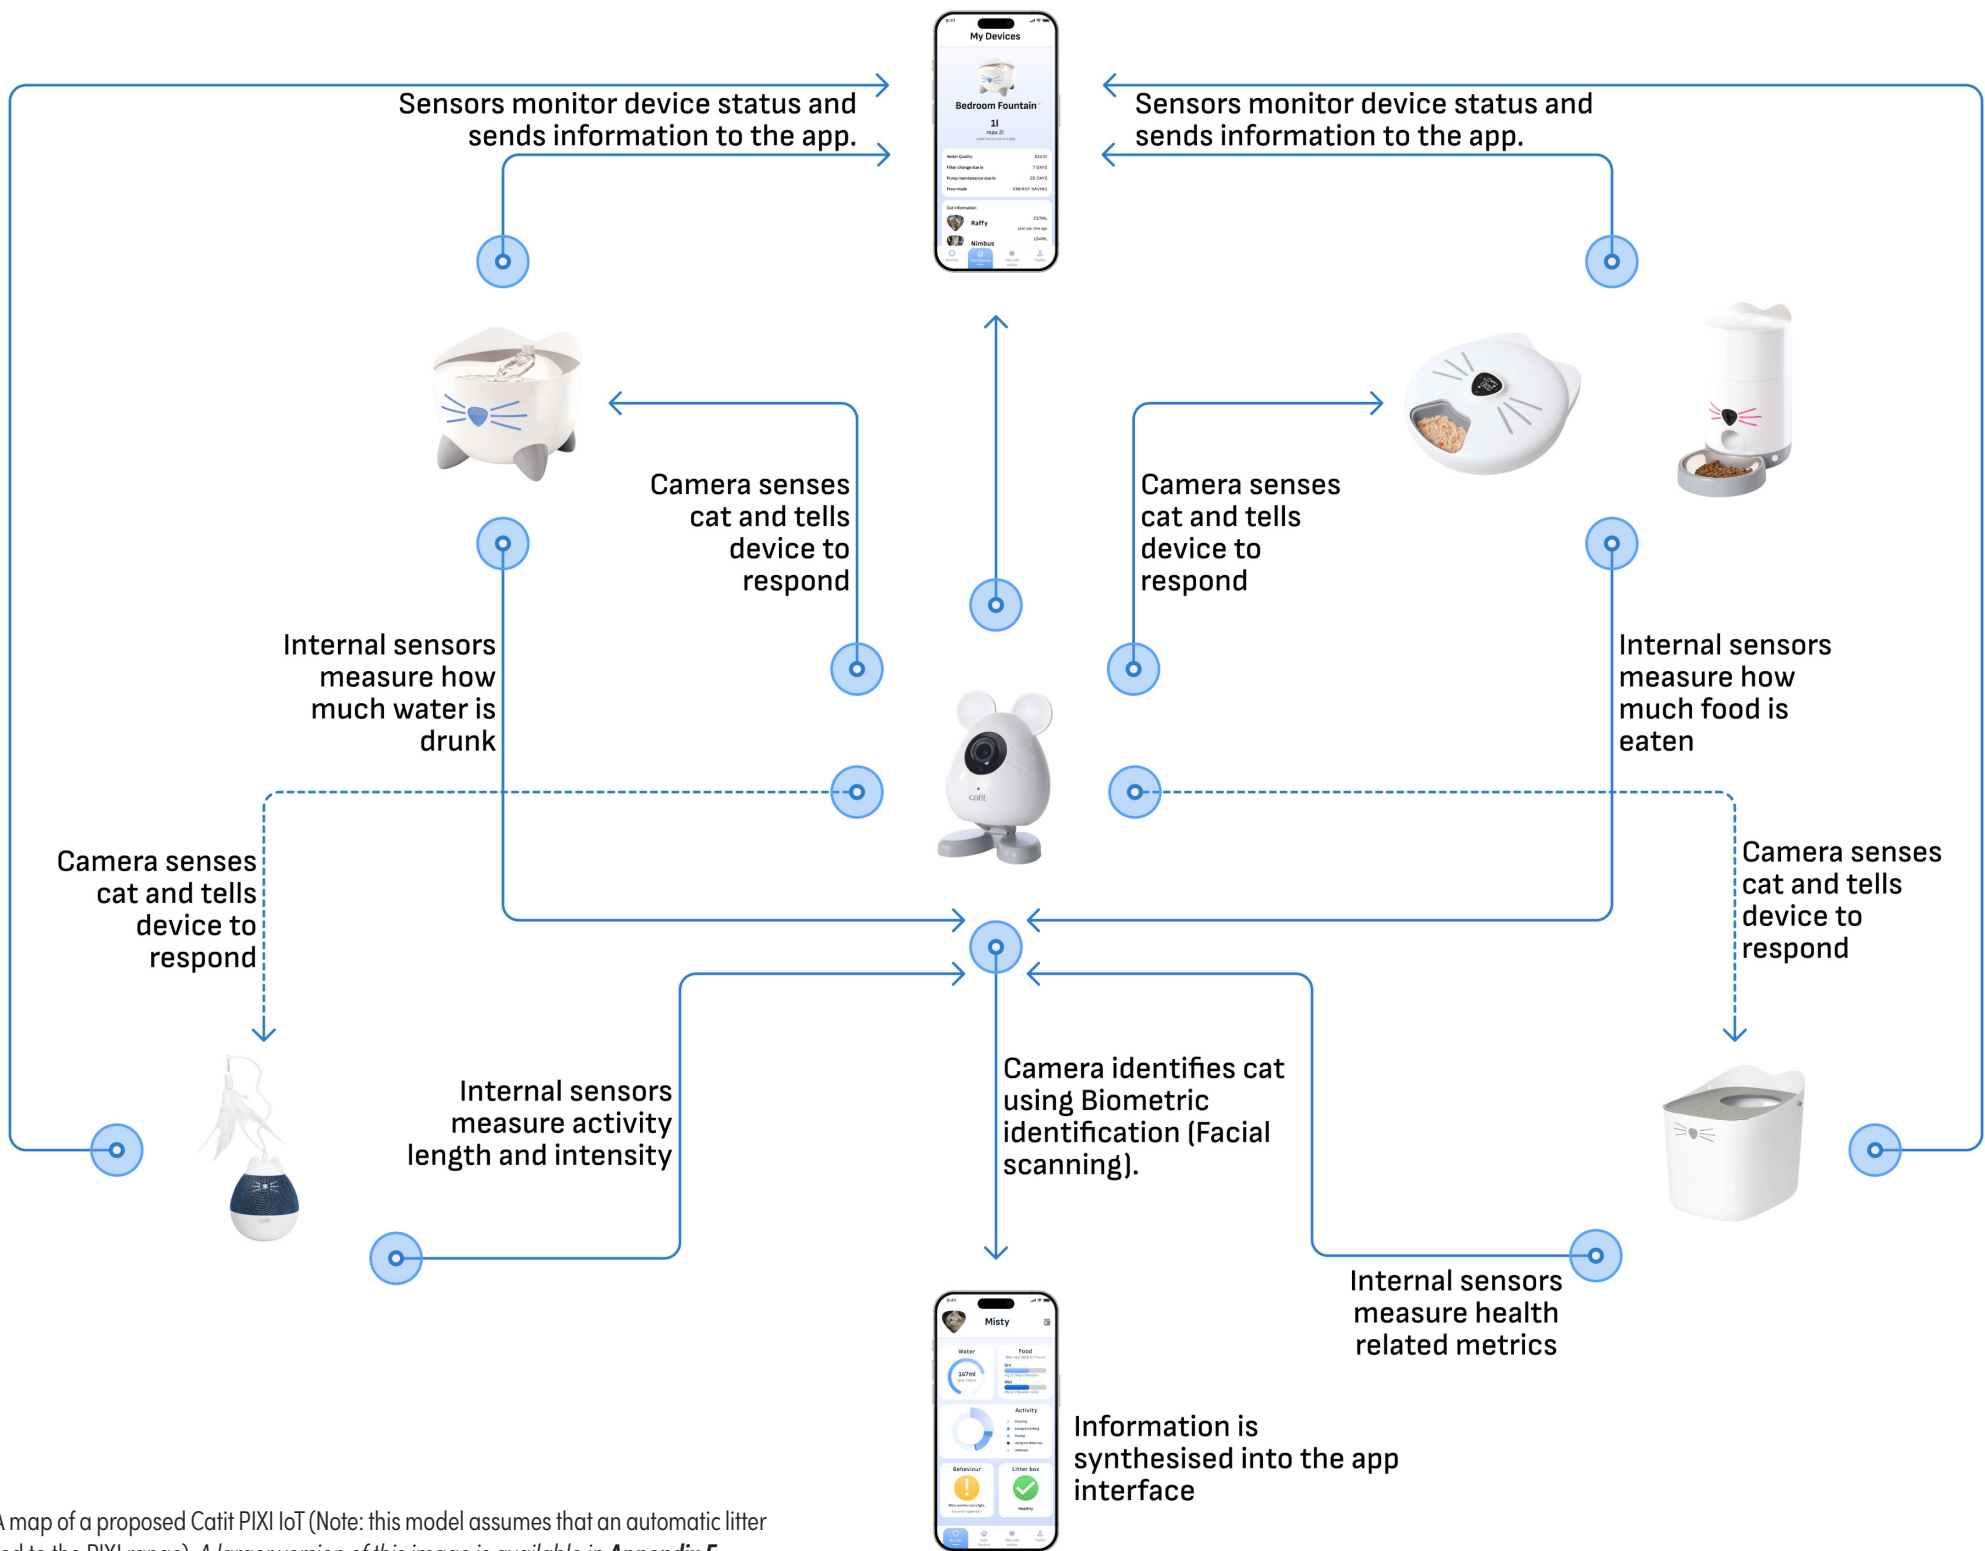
My Devices

Bedroom Fountain

1l

max 2l

Sensors monitor device status and sends information to the app.

Sensors monitor device status and sends information to the app.

Camera senses cat and tells device to respond

Camera senses cat and tells device to respond

Internal sensors measure how much water is drunk

Internal sensors measure how much food is eaten

Camera senses cat and tells device to respond

Camera senses cat and tells device to respond

Internal sensors measure activity length and intensity

Camera identifies cat using Biometric identification (Facial scanning).

Internal sensors measure health related metrics

Misty

Water

147ml

Food

Activity

Behaviour

Litter box

Information is synthesised into the app interface

A map of a proposed Catit PIXI IoT (Note: this model assumes that an automatic litter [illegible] to the PIXI range). A larger version of this image is available in Appendix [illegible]